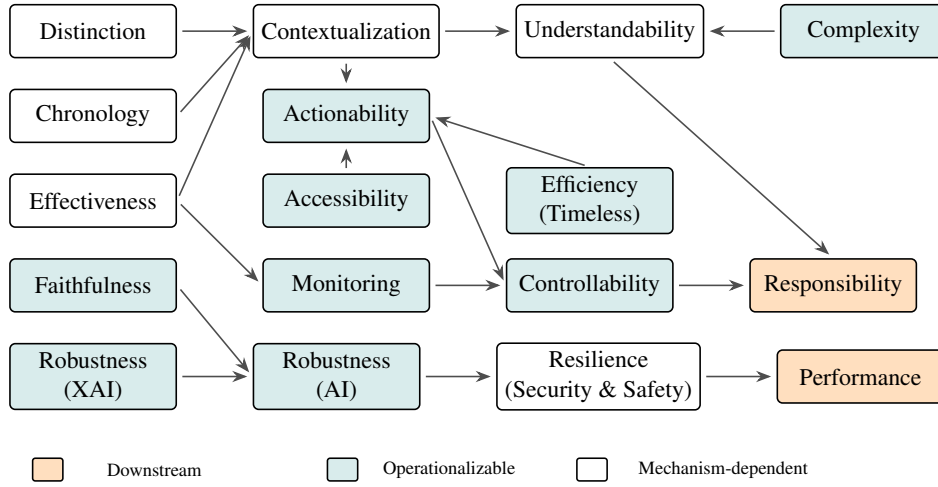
Distinction

Contextualization

Understandability

Complexity

Chronology

Actionability

Effectiveness

Accessibility

Efficiency (Timeless)

Faithfulness

Monitoring

Controllability

Responsibility

Robustness (XAI)

Robustness (AI)

Resilience (Security & Safety)

Performance

Downstream

Operationalizable

Mechanism-dependent